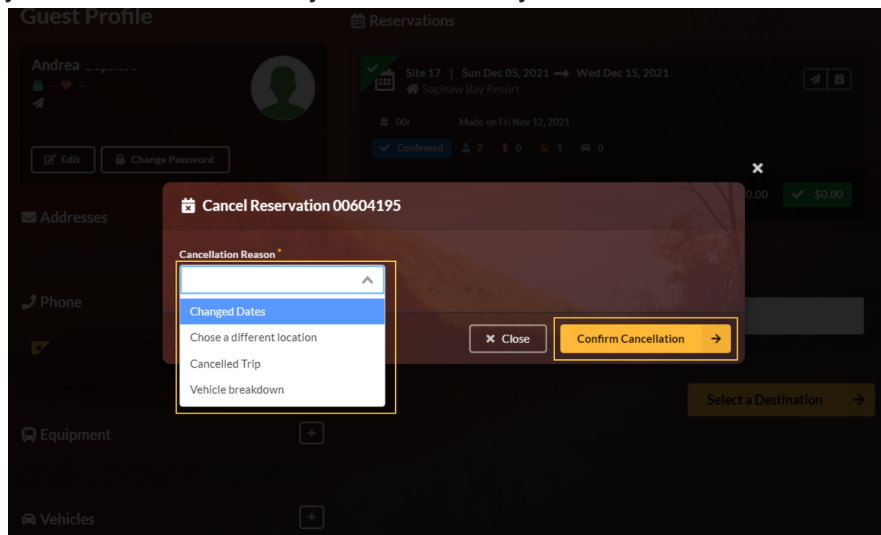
Guest Profile

Andrea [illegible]

Edit
Change Password

Addresses

Phone

Equipment

Vehicles

Reservations

Site 17 | Sun Dec 05, 2021 → Wed Dec 15, 2021
Saginaw Bay Resort

# 00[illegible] Made on Fri Nov 12, 2021

Confirmed 2 0 1 0

$0.00 $0.00

Select a Destination

Cancel Reservation 00604195

Cancellation Reason *

Changed Dates
Chose a different location
Cancelled Trip
Vehicle breakdown

Close
Confirm Cancellation